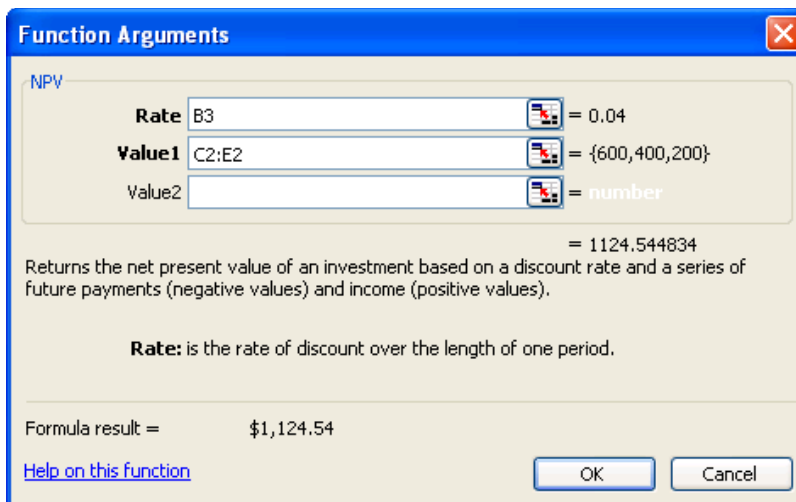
Function Arguments

NPV

Rate B3 = 0.04

Value1 C2:E2 = {600,400,200}

Value2 = number

= 1124.544834

Returns the net present value of an investment based on a discount rate and a series of future payments (negative values) and income (positive values).

Rate: is the rate of discount over the length of one period.

Formula result = $1,124.54

Help on this function

OK

Cancel